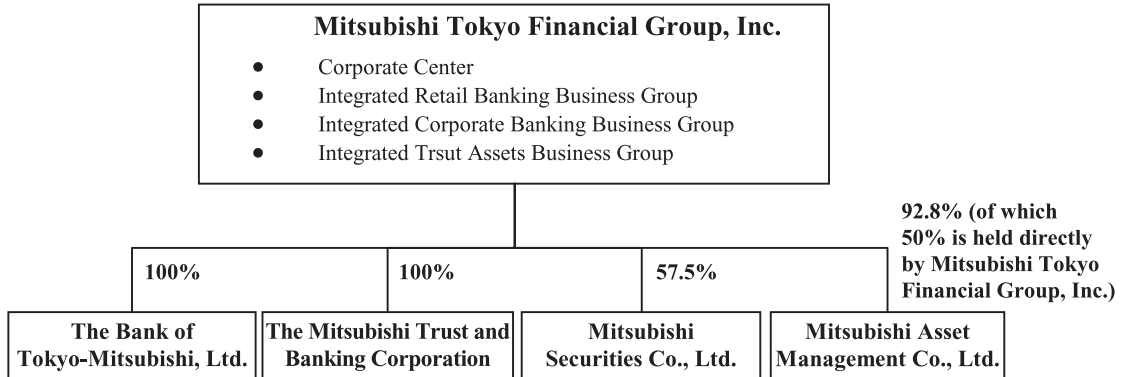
Mitsubishi Tokyo Financial Group, Inc.

- Corporate Center
- Integrated Retail Banking Business Group
- Integrated Corporate Banking Business Group
- Integrated Trsut Assets Business Group

100%

100%

57.5%

92.8% (of which 50% is held directly by Mitsubishi Tokyo Financial Group, Inc.)

The Bank of Tokyo-Mitsubishi, Ltd.

The Mitsubishi Trust and Banking Corporation

Mitsubishi Securities Co., Ltd.

Mitsubishi Asset Management Co., Ltd.